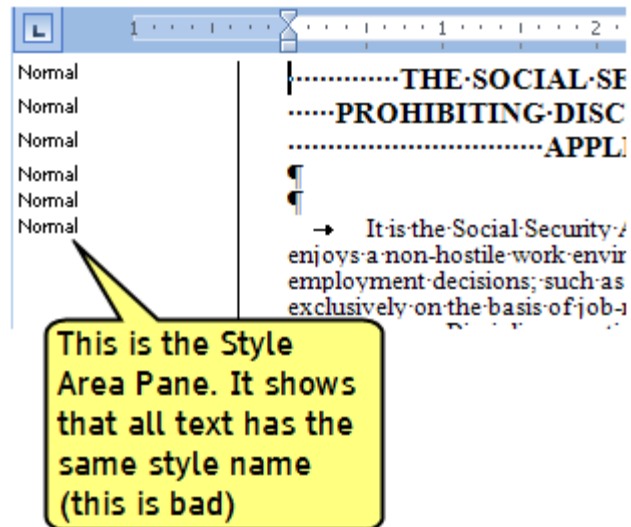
1 · · · 1 · · · 2 ·

Normal
Normal
Normal
Normal
Normal
Normal

THE·SOCIAL·SE
PROHIBITING·DISC
APPL
¶
¶
→ It·is·the·Social·Security·A
enjoys·a·non-hostile·work·envir
employment·decisions;·such·as
exclusively·on·the·basis·of·job-
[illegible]

This is the Style Area Pane. It shows that all text has the same style name (this is bad)